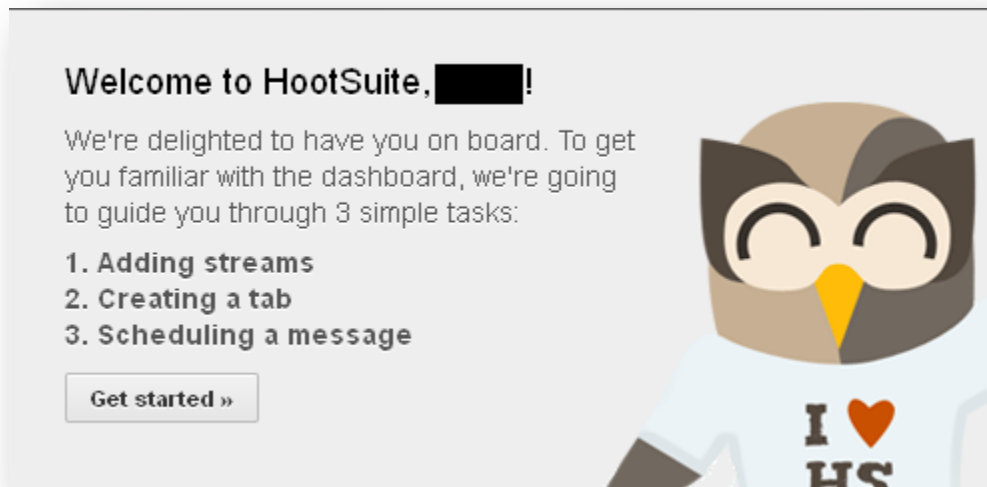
Welcome to HootSuite, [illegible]!

We're delighted to have you on board. To get you familiar with the dashboard, we're going to guide you through 3 simple tasks:

1. Adding streams
2. Creating a tab
3. Scheduling a message

Get started »

I ♥ HS